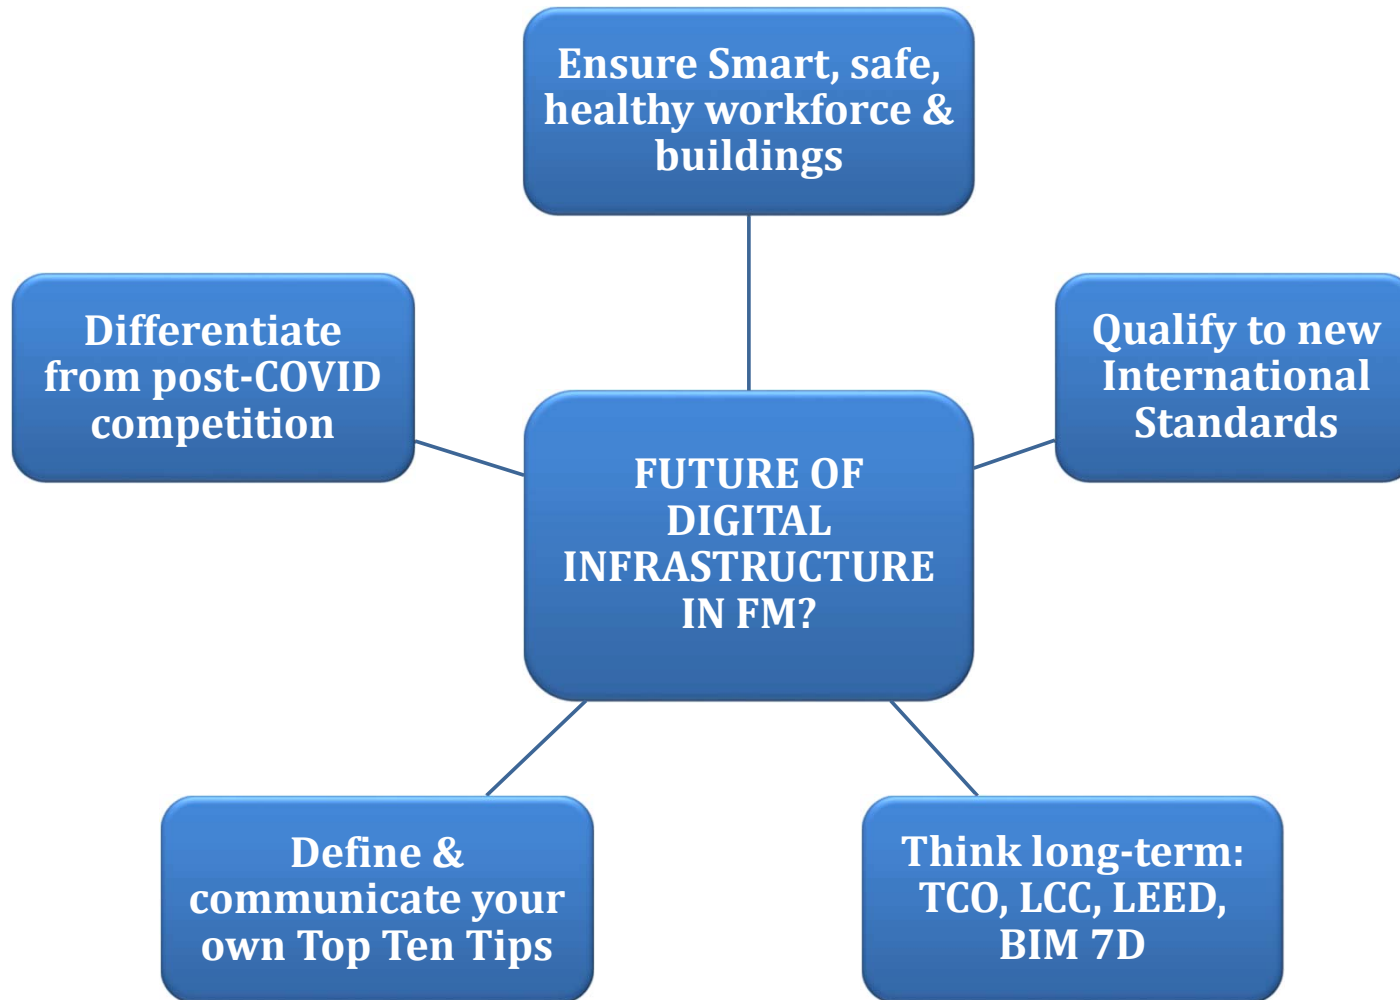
Ensure Smart, safe, healthy workforce & buildings

Differentiate from post-COVID competition

FUTURE OF DIGITAL INFRASTRUCTURE IN FM?

Qualify to new International Standards

Define & communicate your own Top Ten Tips

Think long-term: TCO, LCC, LEED, BIM 7D